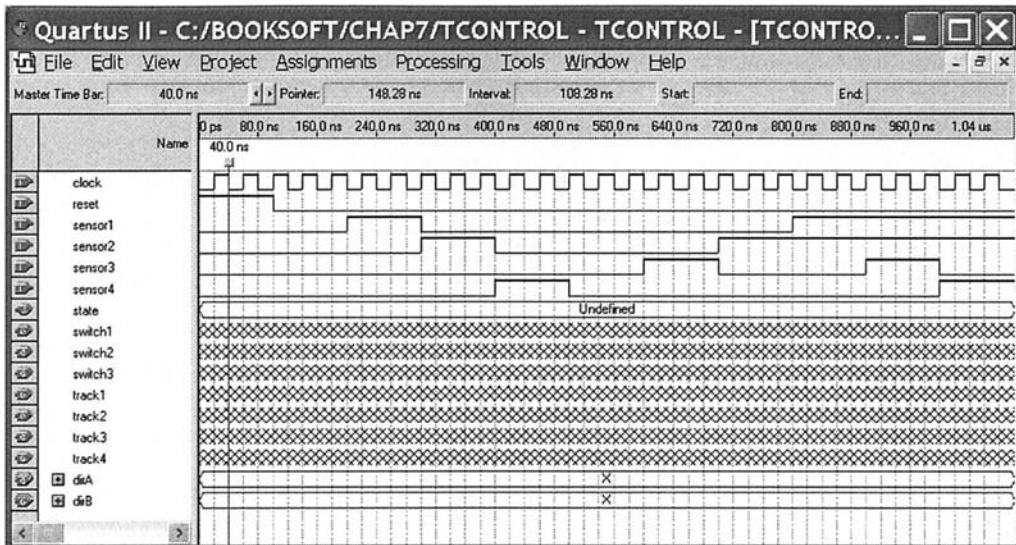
Quartus II - C:/BOOKSOFT/CHAP7/TCONTROL - TCONTROL - [TCONTRO...

File Edit View Project Assignments Processing Tools Window Help

Master Time Bar: 40.0 ns Pointer: 148.28 ns Interval: 108.28 ns Start: End:

Name 0 ps 80.0 ns 160.0 ns 240.0 ns 320.0 ns 400.0 ns 480.0 ns 560.0 ns 640.0 ns 720.0 ns 800.0 ns 880.0 ns 960.0 ns 1.04 us

40.0 ns

clock
reset
sensor1
sensor2
sensor3
sensor4
state Undefined
switch1
switch2
switch3
track1
track2
track3
track4
dirA X
dirB X